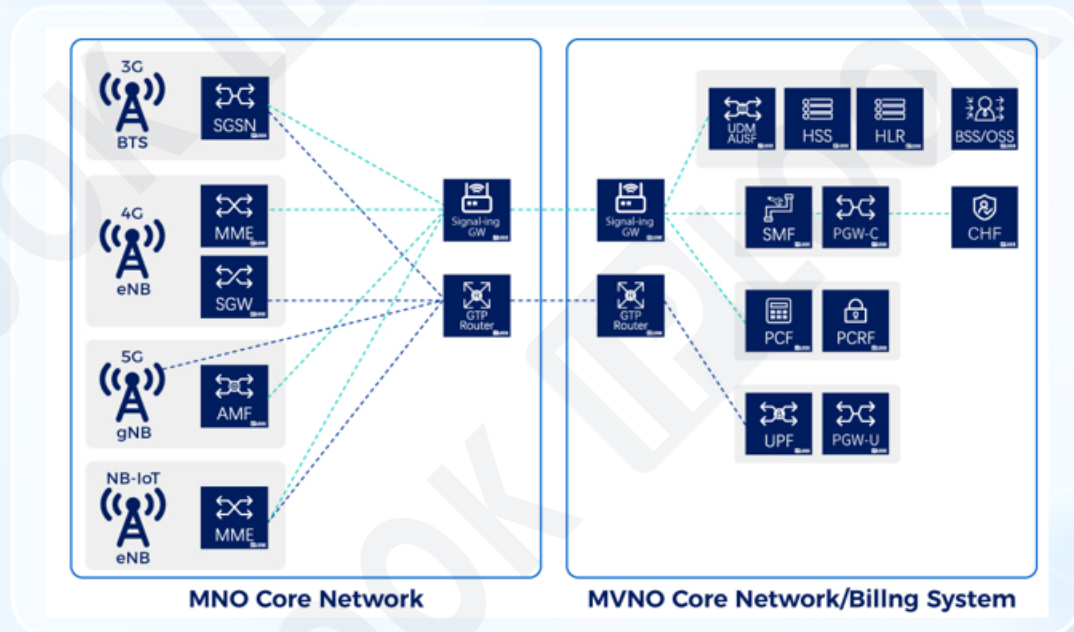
3G
BTS
SGSN
4G
eNB
MME
SGW
5G
gNB
AMF
NB-IoT
eNB
MME
Signal-ing GW
GTP Router
Signal-ing GW
GTP Router
UDM AUSF
HSS
HLR
BSS/OSS
SMF
PGW-C
CHF
PCF
PCRF
UPF
PGW-U
MNO Core Network
MVNO Core Network/Billng System